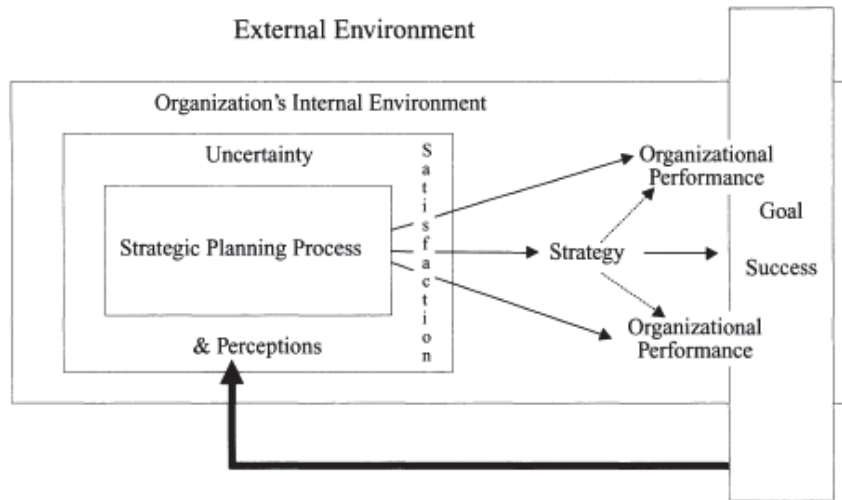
External Environment

Organization's Internal Environment

Uncertainty

Strategic Planning Process

& Perceptions

Satisfaction

Organizational Performance

Strategy

Organizational Performance

Goal

Success